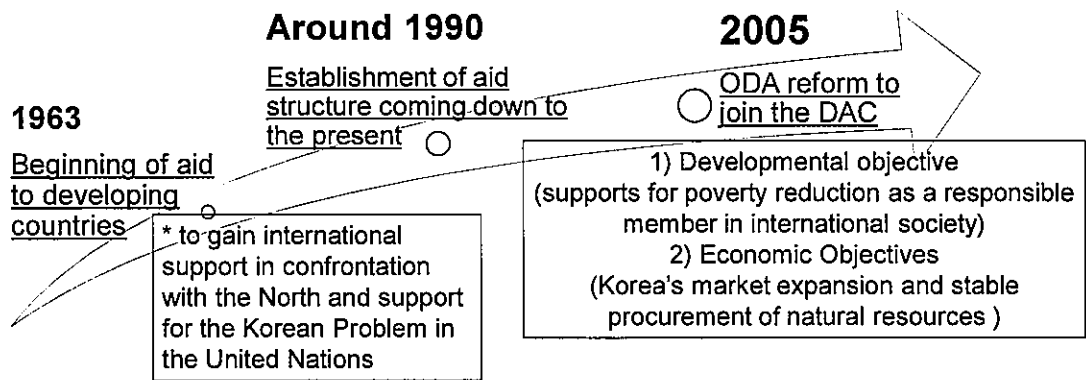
Around 1990

Establishment of aid structure coming down to the present

2005

ODA reform to join the DAC

1963

Beginning of aid to developing countries

* to gain international support in confrontation with the North and support for the Korean Problem in the United Nations

1) Developmental objective
(supports for poverty reduction as a responsible member in international society)
2) Economic Objectives
(Korea's market expansion and stable procurement of natural resources )